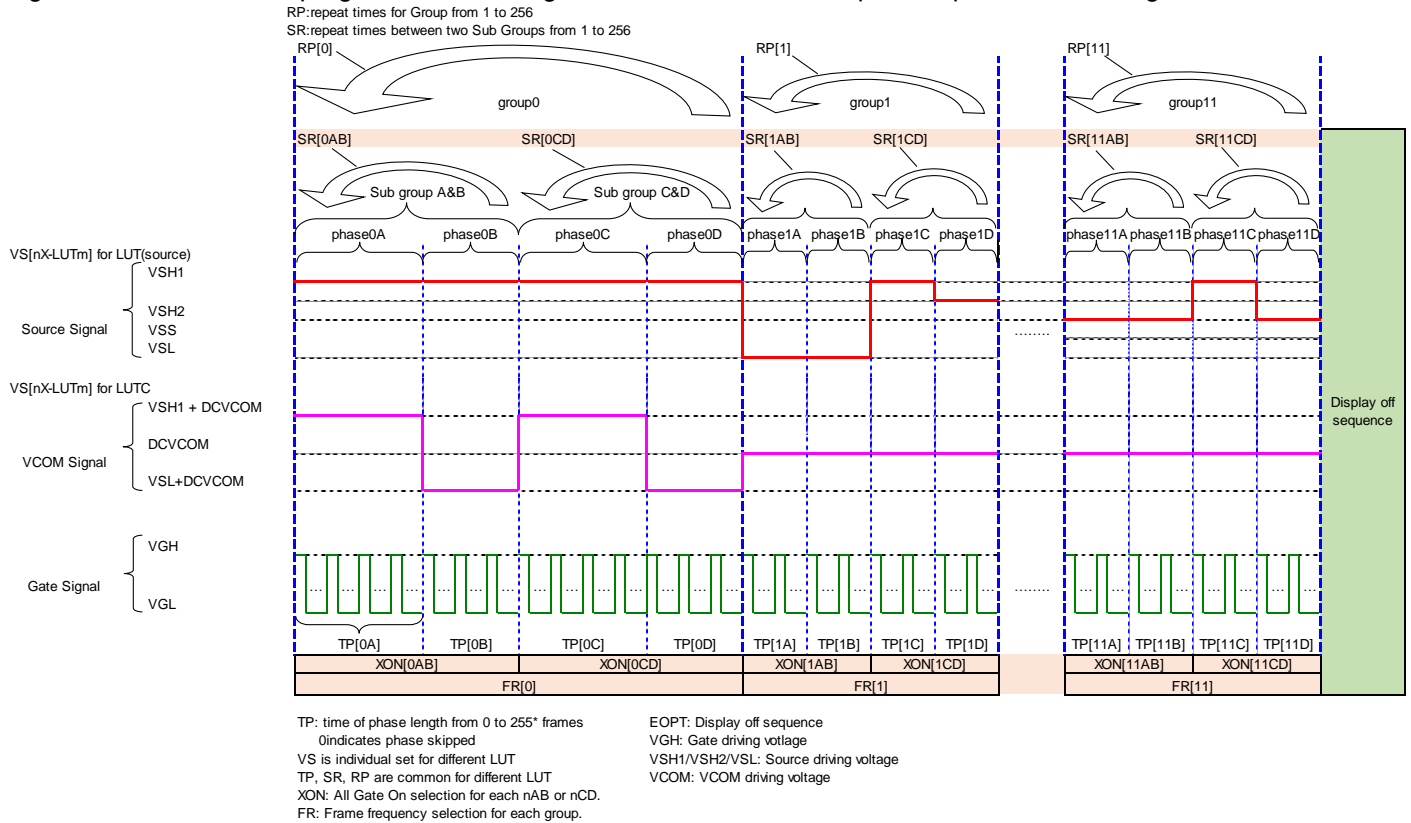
RP:repeat times for Group from 1 to 256
SR:repeat times between two Sub Groups from 1 to 256

RP[0]
group0
RP[1]
group1
RP[11]
group11

SR[0AB]
SR[0CD]
SR[1AB]
SR[1CD]
SR[11AB]
SR[11CD]

Sub group A&B
Sub group C&D

phase0A phase0B phase0C phase0D phase1A phase1B phase1C phase1D phase11A phase11B phase11C phase11D

VS[nX-LUTm] for LUT(source)
Source Signal
VSH1
VSH2
VSS
VSL

.......

VS[nX-LUTm] for LUTC
VCOM Signal
VSH1 + DCVCOM
DCVCOM
VSL+DCVCOM

Display off sequence

Gate Signal
VGH
VGL

........

TP[0A] TP[0B] TP[0C] TP[0D] TP[1A] TP[1B] TP[1C] TP[1D] TP[11A] TP[11B] TP[11C] TP[11D]

XON[0AB] XON[0CD] XON[1AB] XON[1CD] XON[11AB] XON[11CD]

FR[0] FR[1] FR[11]

TP: time of phase length from 0 to 255* frames
0indicates phase skipped
VS is individual set for different LUT
TP, SR, RP are common for different LUT
XON: All Gate On selection for each nAB or nCD.
FR: Frame frequency selection for each group.

EOPT: Display off sequence
VGH: Gate driving votlage
VSH1/VSH2/VSL: Source driving voltage
VCOM: VCOM driving voltage